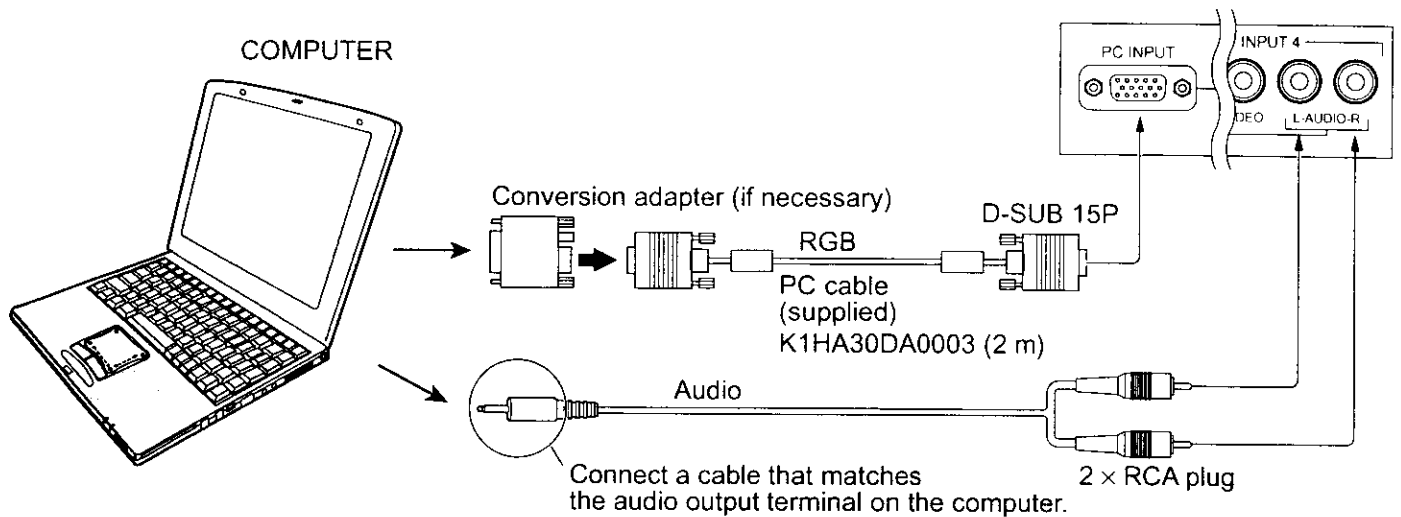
COMPUTER

PC INPUT

INPUT 4

DEO

L-AUDIO-R

Conversion adapter (if necessary)

D-SUB 15P

RGB

PC cable (supplied) K1HA30DA0003 (2 m)

Audio

Connect a cable that matches the audio output terminal on the computer.

$2 \times$ RCA plug